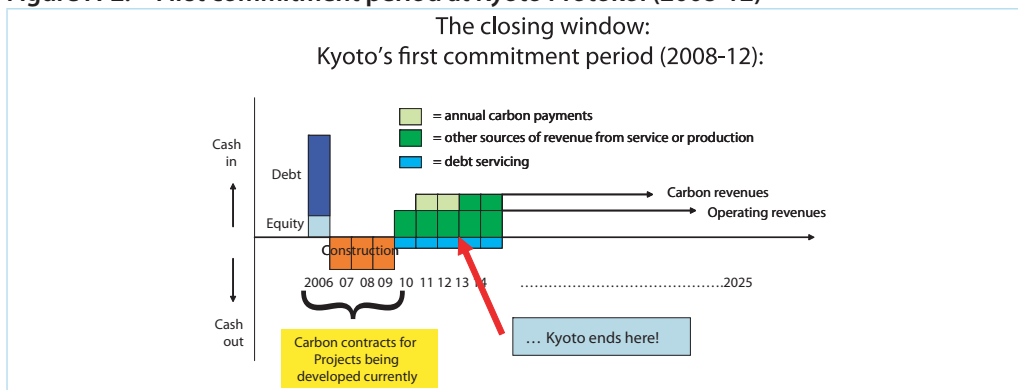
The closing window:
Kyoto's first commitment period (2008-12):

= annual carbon payments
= other sources of revenue from service or production
= debt servicing

Cash in

Debt

Equity

Construction

Carbon revenues

Operating revenues

2006 07 08 09 10 11 12 13 14 ..........................................2025

Cash out

Carbon contracts for Projects being developed currently

… Kyoto ends here!